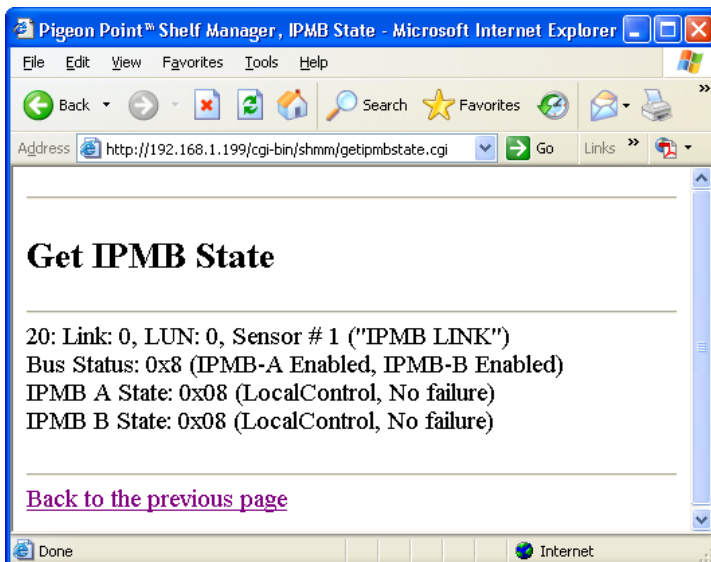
Pigeon Point™ Shelf Manager, IPMB State - Microsoft Internet Explorer

File Edit View Favorites Tools Help

Back Search Favorites

Address http://192.168.1.199/cgi-bin/shmm/getipmbstate.cgi Go Links »

Get IPMB State

20: Link: 0, LUN: 0, Sensor # 1 ("IPMB LINK")
Bus Status: 0x8 (IPMB-A Enabled, IPMB-B Enabled)
IPMB A State: 0x08 (LocalControl, No failure)
IPMB B State: 0x08 (LocalControl, No failure)

Back to the previous page

Done Internet